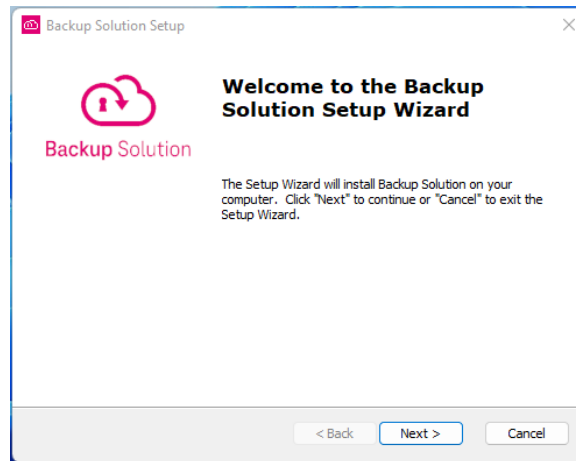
Backup Solution Setup

Backup Solution

Welcome to the Backup Solution Setup Wizard

The Setup Wizard will install Backup Solution on your computer. Click "Next" to continue or "Cancel" to exit the Setup Wizard.

< Back
Next >
Cancel